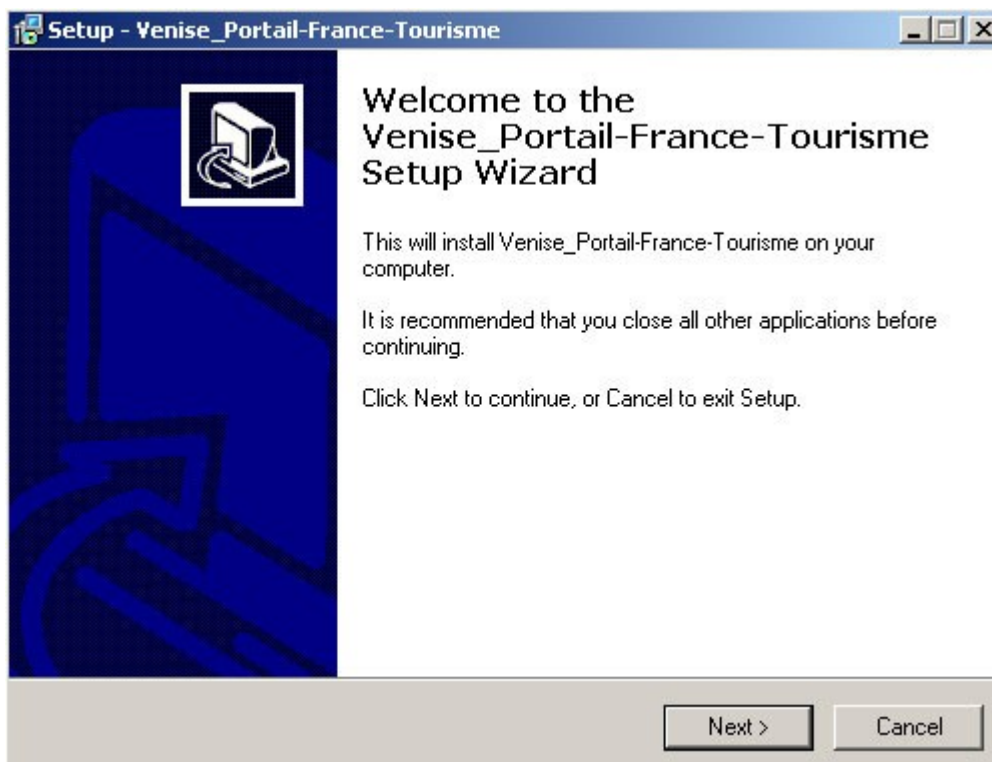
Setup - Venise_Portail-France-Tourisme

Welcome to the Venise_Portail-France-Tourisme Setup Wizard

This will install Venise_Portail-France-Tourisme on your computer.

It is recommended that you close all other applications before continuing.

Click Next to continue, or Cancel to exit Setup.

Next >

Cancel